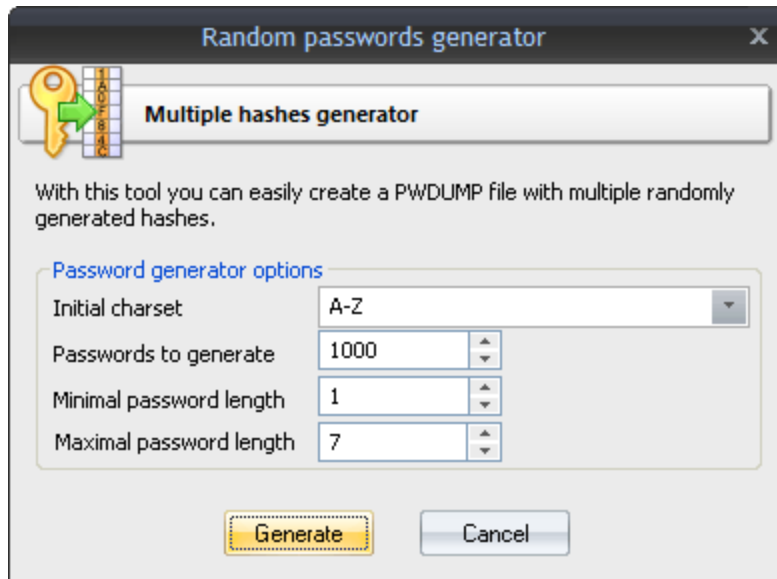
Random passwords generator

X

1A0F84C

Multiple hashes generator

With this tool you can easily create a PWDUMP file with multiple randomly generated hashes.

Password generator options

Initial charset
A-Z

Passwords to generate
1000

Minimal password length
1

Maximal password length
7

Generate

Cancel